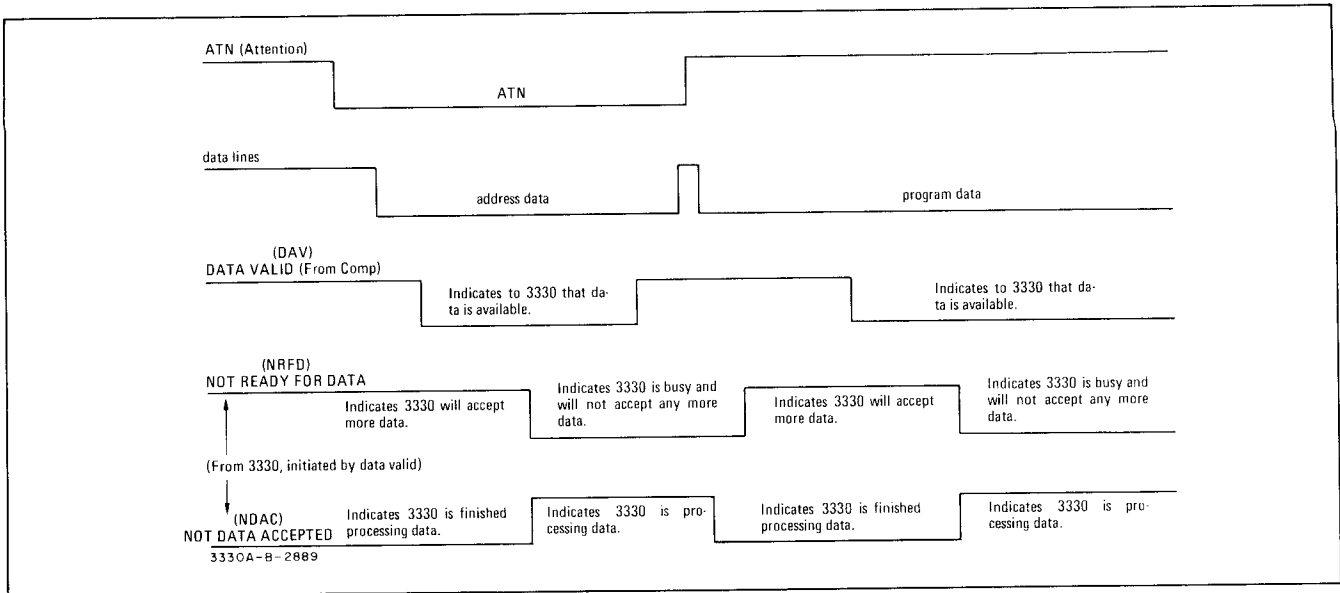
ATN (Attention)

ATN

data lines

address data

program data

(DAV)
DATA VALID (From Comp)

Indicates to 3330 that data is available.

Indicates to 3330 that data is available.

(NRFD)
NOT READY FOR DATA

Indicates 3330 will accept more data.

Indicates 3330 is busy and will not accept any more data.

Indicates 3330 will accept more data.

Indicates 3330 is busy and will not accept any more data.

(From 3330, initiated by data valid)

(NDAC)
NOT DATA ACCEPTED

Indicates 3330 is finished processing data.

Indicates 3330 is processing data.

Indicates 3330 is finished processing data.

Indicates 3330 is processing data.

3330A-B-2889